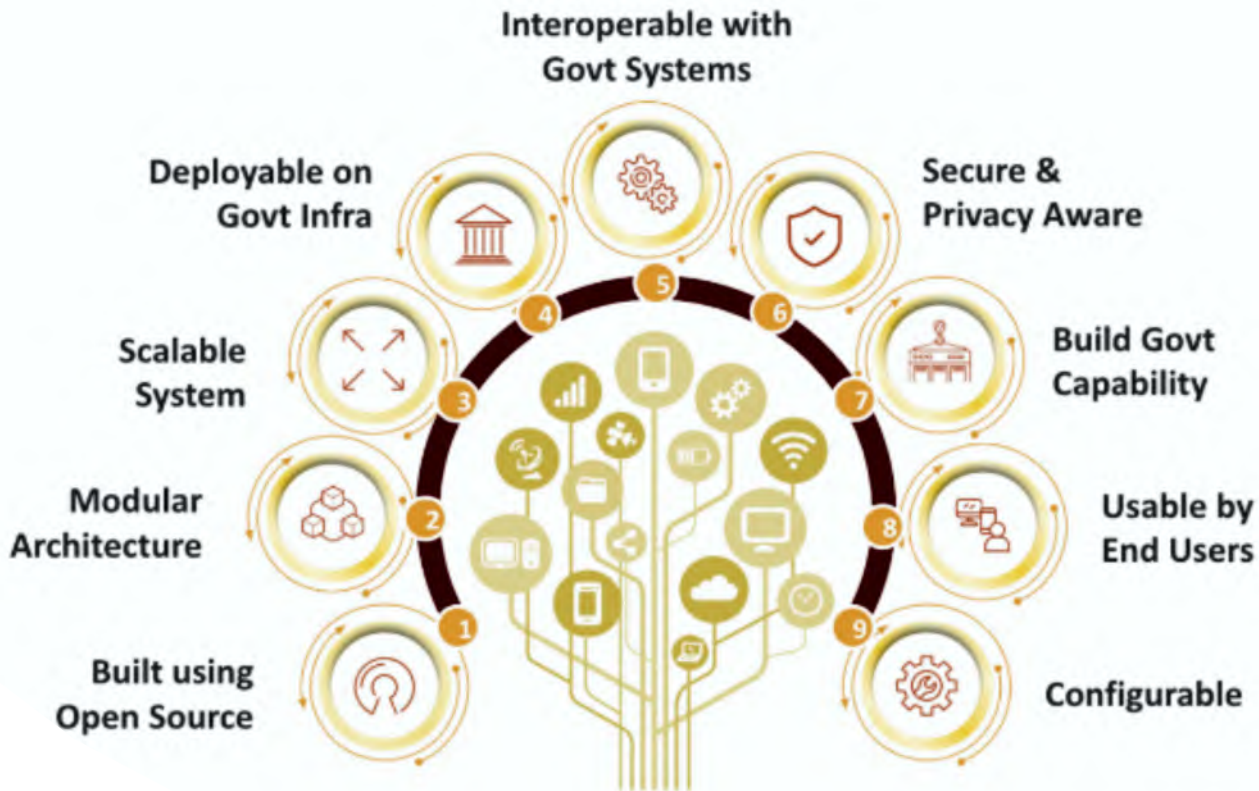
1
Built using Open Source

2
Modular Architecture

3
Scalable System

4
Deployable on Govt Infra

5
Interoperable with Govt Systems

6
Secure & Privacy Aware

7
Build Govt Capability

8
Usable by End Users

9
Configurable